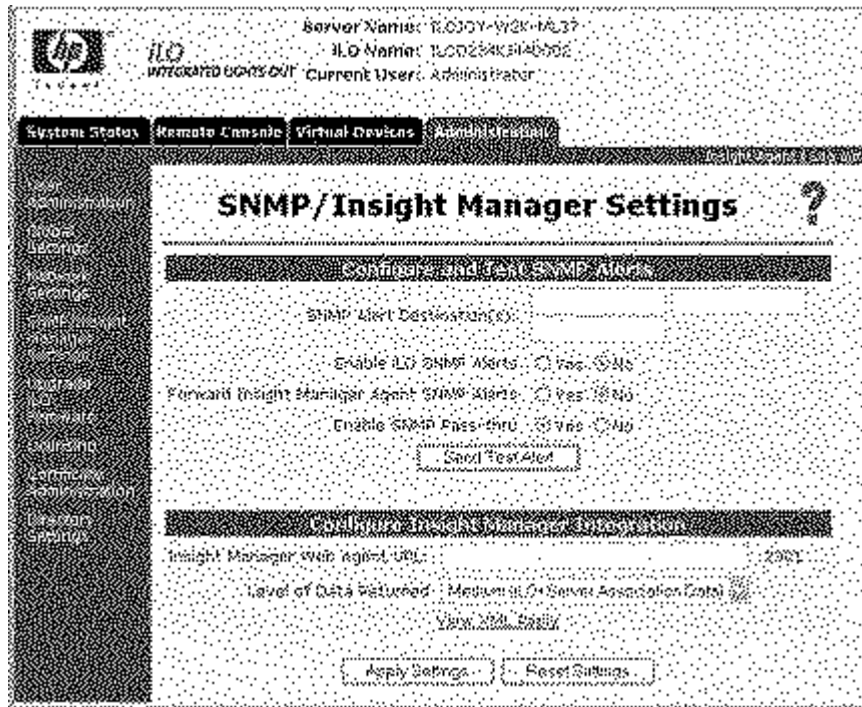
iLO INTEGRATED LIGHTS-OUT

Server Name: ILO0JY-W2K-ML37
iLO Name: ILOD234KSP40002
Current User: Administrator

System Status | Remote Console | Virtual Devices | Administration

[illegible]

User Administration
Global Settings
Network Settings
SNMP/Insight Manager Settings
Upgrade iLO Firmware
Licensing
Certificate Administration
Directory Settings

SNMP/Insight Manager Settings

?

Configure and Test SNMP Alerts

SNMP Alert Destination(s):

Enable iLO SNMP Alerts: Yes No

Forward Insight Manager Agent SNMP Alerts: Yes No

Enable SNMP Pass-thru: Yes No

Send Test Alert

Configure Insight Manager Integration

Insight Manager Web Agent URL: 2381

Level of Data Returned: Medium (iLO+Server Association Data)

View XML Reply

Apply Settings Reset Settings